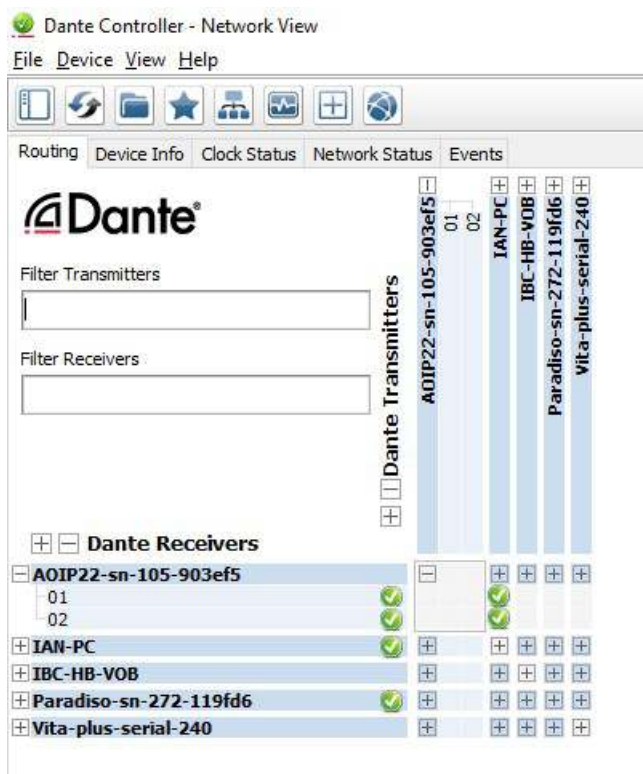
Dante Controller - Network View

File Device View Help

Routing Device Info Clock Status Network Status Events

Dante

Filter Transmitters

Filter Receivers

Dante Transmitters

AOIP22-sn-105-903ef5
01
02
IAN-PC
IBC-HB-VOB
Paradiso-sn-272-119fd6
Vita-plus-serial-240

Dante Receivers

AOIP22-sn-105-903ef5
01
02
IAN-PC
IBC-HB-VOB
Paradiso-sn-272-119fd6
Vita-plus-serial-240